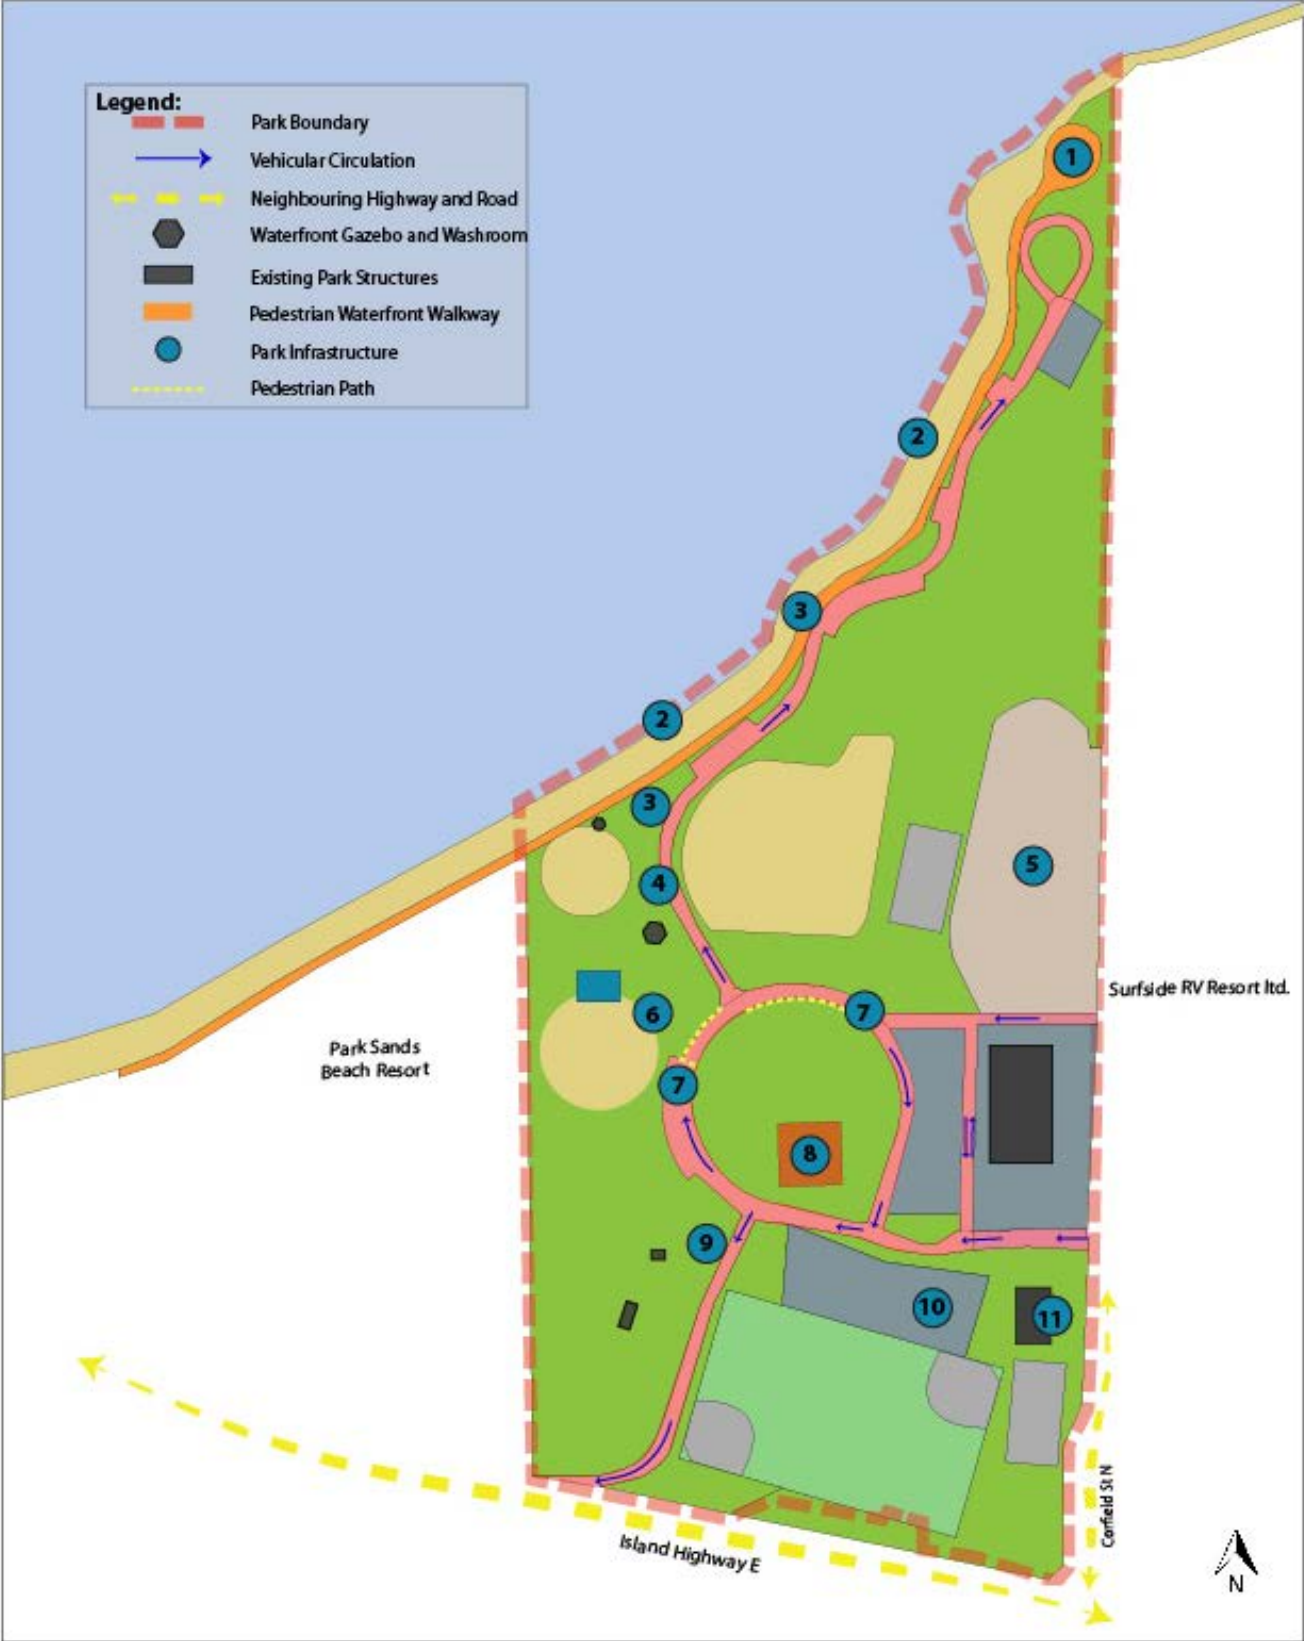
Legend:
Park Boundary
Vehicular Circulation
Neighbouring Highway and Road
Waterfront Gazebo and Washroom
Existing Park Structures
Pedestrian Waterfront Walkway
Park Infrastructure
Pedestrian Path

1
2
3
2
3
4
5
6
7
7
8
9
10
11

Surfside RV Resort ltd.

Park Sands Beach Resort

Island Highway E

Corfield St N

N